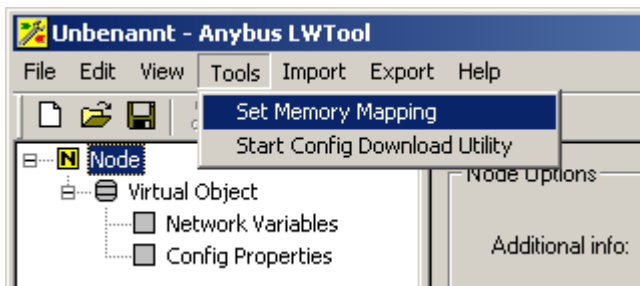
Unbenannt - Anybus LWTool

File Edit View Tools Import Export Help

Set Memory Mapping
Start Config Download Utility

N Node
Virtual Object
Network Variables
Config Properties

Node Options

Additional info: